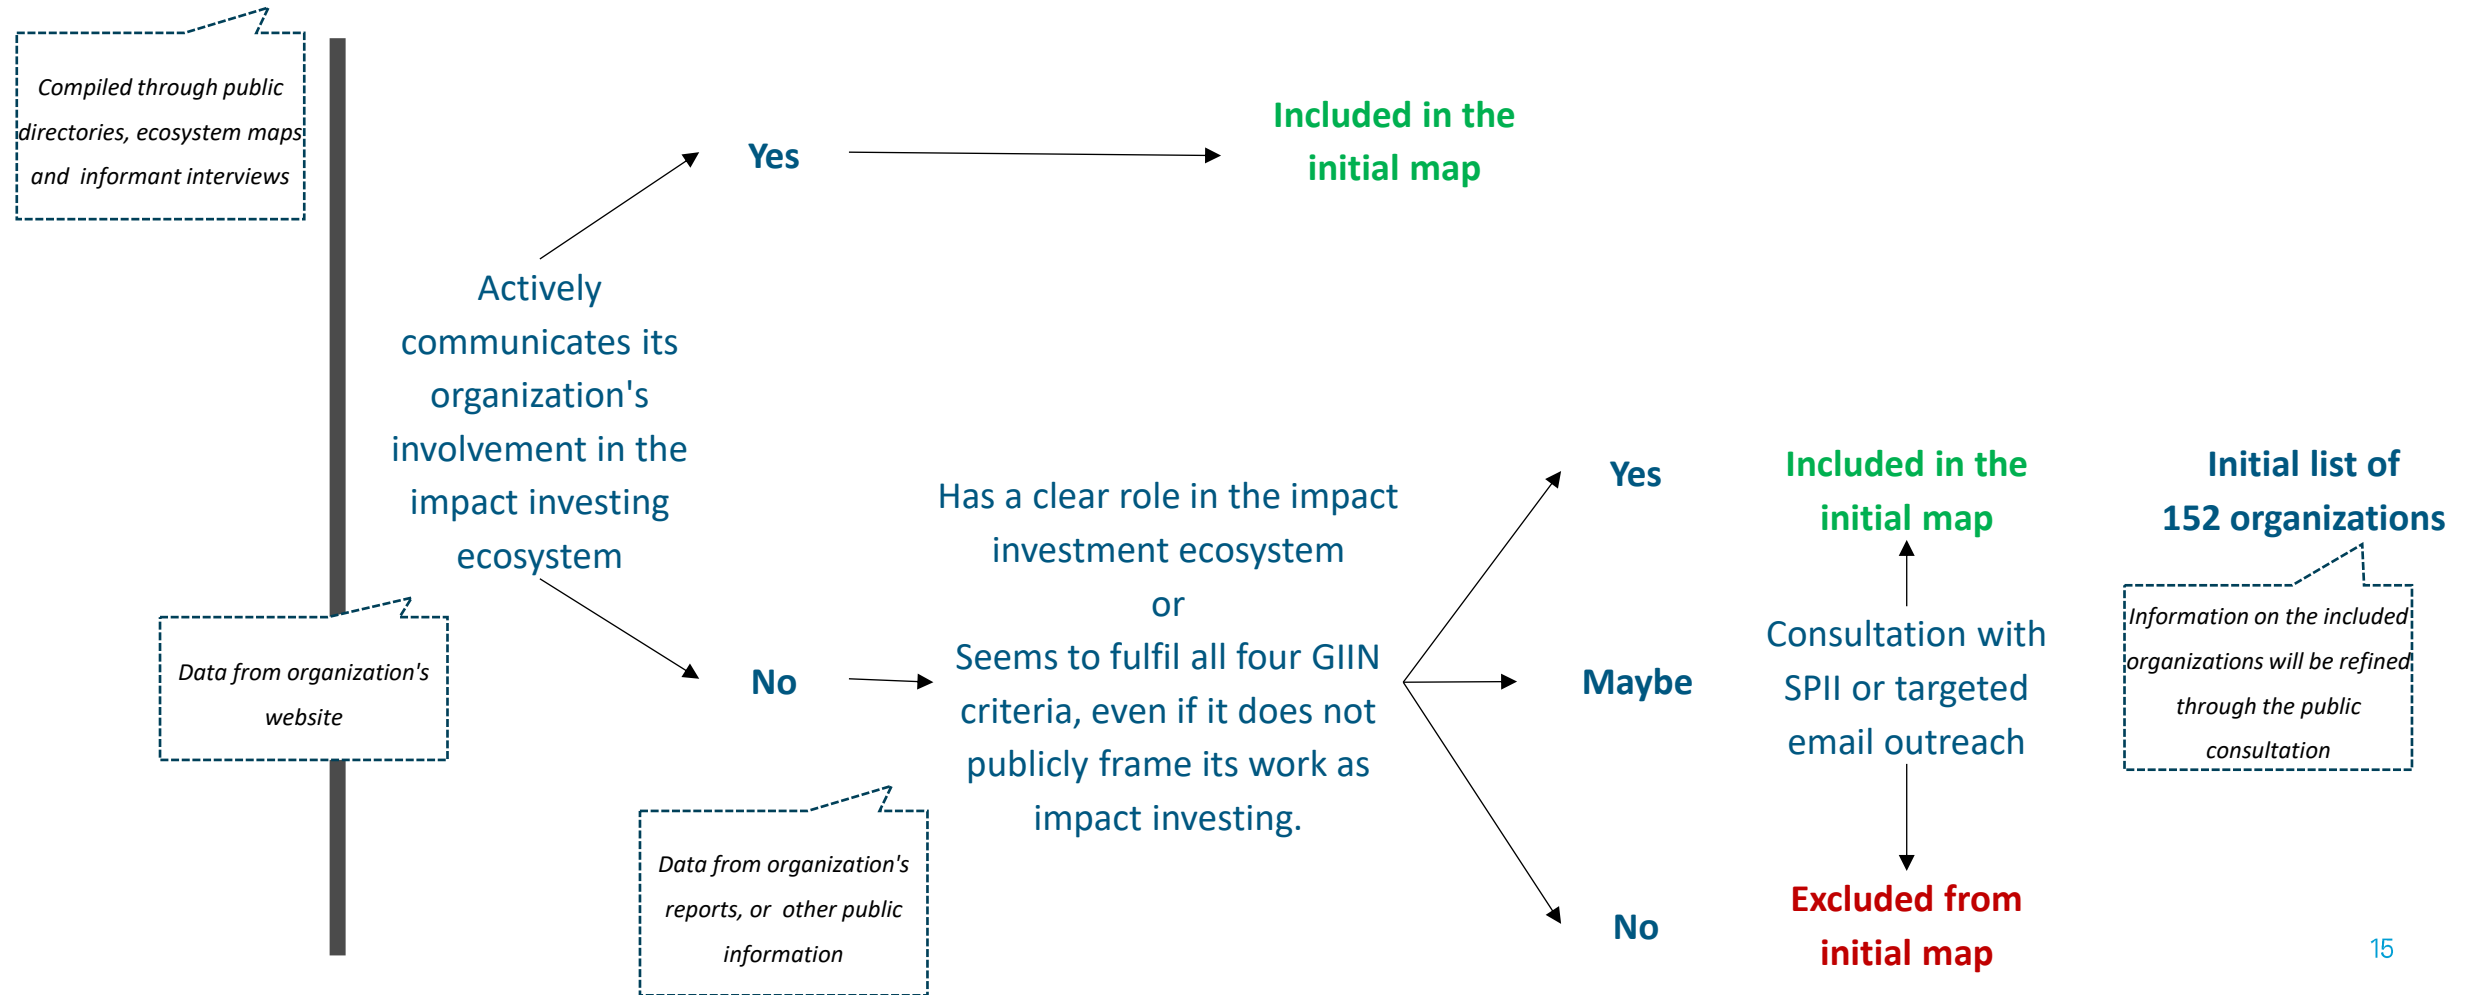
Compiled through public directories, ecosystem maps and informant interviews

Yes

Included in the initial map

Actively communicates its organization's involvement in the impact investing ecosystem

Data from organization's website

No

Has a clear role in the impact investment ecosystem
or
Seems to fulfil all four GIIN criteria, even if it does not publicly frame its work as impact investing.

Data from organization's reports, or other public information

Yes

Included in the initial map

Initial list of 152 organizations

Maybe

Consultation with SPII or targeted email outreach

Information on the included organizations will be refined through the public consultation

No

Excluded from initial map

15